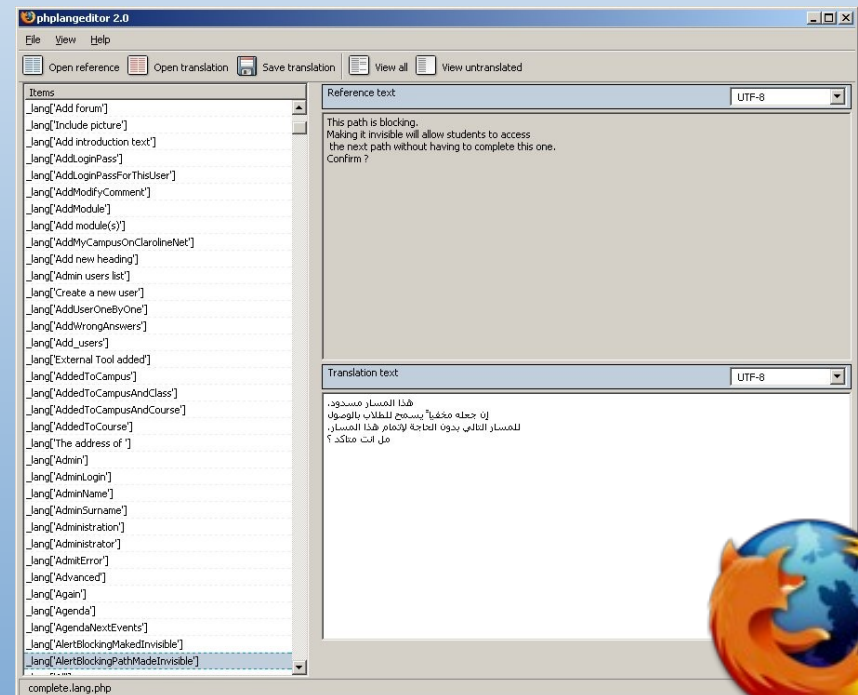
phplangeditor 2.0

File View Help

Open reference Open translation Save translation View all View untranslated

Items

_lang['Add forum']
_lang['Include picture']
_lang['Add introduction text']
_lang['AddLoginPass']
_lang['AddLoginPassForThisUser']
_lang['AddModifyComment']
_lang['AddModule']
_lang['Add module(s)']
_lang['AddMyCampusOnClarolineNet']
_lang['Add new heading']
_lang['Admin users list']
_lang['Create a new user']
_lang['AddUserOneByOne']
_lang['AddWrongAnswers']
_lang['Add_users']
_lang['External Tool added']
_lang['AddedToCampus']
_lang['AddedToCampusAndClass']
_lang['AddedToCampusAndCourse']
_lang['AddedToCourse']
_lang['The address of ']
_lang['Admin']
_lang['AdminLogin']
_lang['AdminName']
_lang['AdminSurname']
_lang['Administration']
_lang['Administrator']
_lang['AdmitError']
_lang['Advanced']
_lang['Again']
_lang['Agenda']
_lang['AgendaNextEvents']
_lang['AlertBlockingMakedInvisible']
_lang['AlertBlockingPathMadeInvisible']

Reference text UTF-8

This path is blocking.
Making it invisible will allow students to access
the next path without having to complete this one.
Confirm ?

Translation text UTF-8

هذا المسار مسدود.
إن جعله مخفياً يسمح للطلاب بالوصول
للمسار التالي بدون الحاجة لإتمام هذا المسار.
هل انت متاكد ؟

complete.lang.php